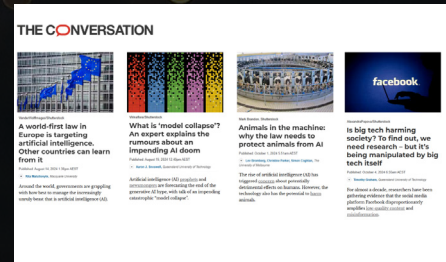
THE CONVERSATION

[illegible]/Shutterstock

A world-first law in Europe is targeting artificial intelligence. Other countries can learn from it

Published August 14, 2024 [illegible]

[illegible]

Around the world, governments are grappling with how best to manage the increasingly unruly beast that is artificial intelligence (AI).

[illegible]/Shutterstock

What is 'model collapse'? An expert explains the rumours about an impending AI doom

Published August 19, 2024 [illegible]

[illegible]

Artificial intelligence (AI) prophets and newsmongers are forecasting the end of the generative AI hype, with talk of an impending catastrophic "model collapse".

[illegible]/Shutterstock

Animals in the machine: why the law needs to protect animals from AI

Published October 1, 2024 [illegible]

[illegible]

The rise of artificial intelligence (AI) has triggered concerns about potentially detrimental effects on humans. However, the technology also has the potential to harm animals.

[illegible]/Shutterstock

facebook

Is big tech harming society? To find out, we need research – but it's being manipulated by big tech itself

Published October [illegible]

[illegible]

For almost a decade, researchers have been gathering evidence that the social media platform Facebook disproportionately amplifies low-quality content and misinformation.